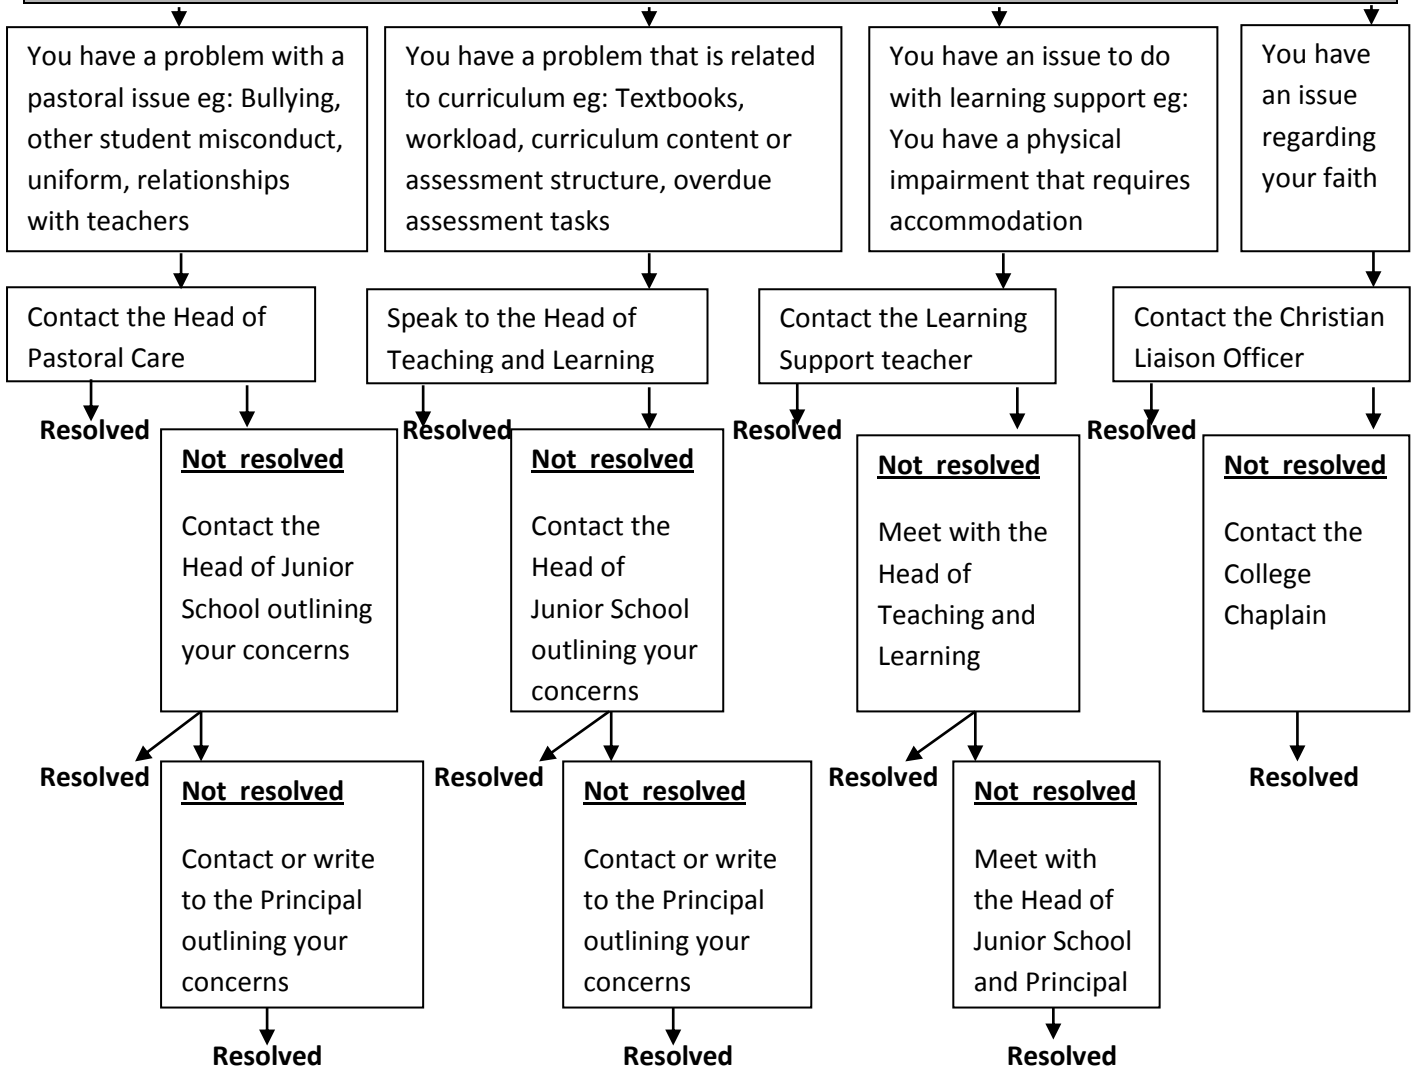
You have a problem with a pastoral issue eg: Bullying, other student misconduct, uniform, relationships with teachers

Contact the Head of Pastoral Care

Resolved

Not resolved

Contact the Head of Junior School outlining your concerns

Resolved

Not resolved

Contact or write to the Principal outlining your concerns

Resolved

You have a problem that is related to curriculum eg: Textbooks, workload, curriculum content or assessment structure, overdue assessment tasks

Speak to the Head of Teaching and Learning

Resolved

Not resolved

Contact the Head of Junior School outlining your concerns

Resolved

Not resolved

Contact or write to the Principal outlining your concerns

Resolved

You have an issue to do with learning support eg: You have a physical impairment that requires accommodation

Contact the Learning Support teacher

Resolved

Not resolved

Meet with the Head of Teaching and Learning

Resolved

Not resolved

Meet with the Head of Junior School and Principal

Resolved

You have an issue regarding your faith

Contact the Christian Liaison Officer

Resolved

Not resolved

Contact the College Chaplain

Resolved